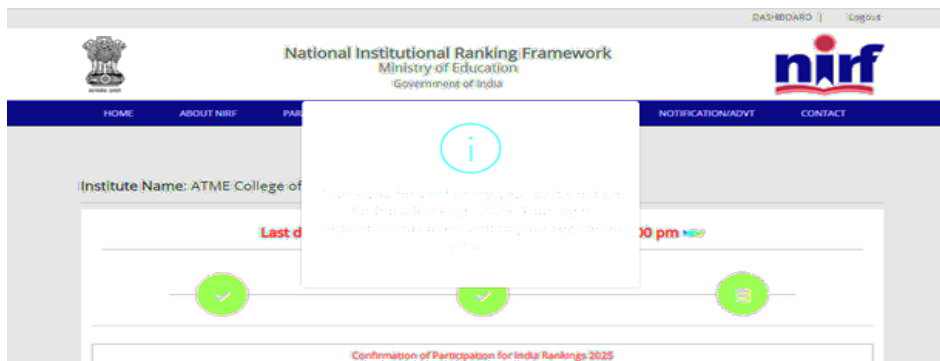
DASHBOARD | Logout

National Institutional Ranking Framework
Ministry of Education
Government of India

nirf

HOME ABOUT NIRF PAR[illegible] NOTIFICATION/ADVT CONTACT

i

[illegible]

Institute Name: ATME College of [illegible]

Last d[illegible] 00 pm

Confirmation of Participation for India Rankings 2025